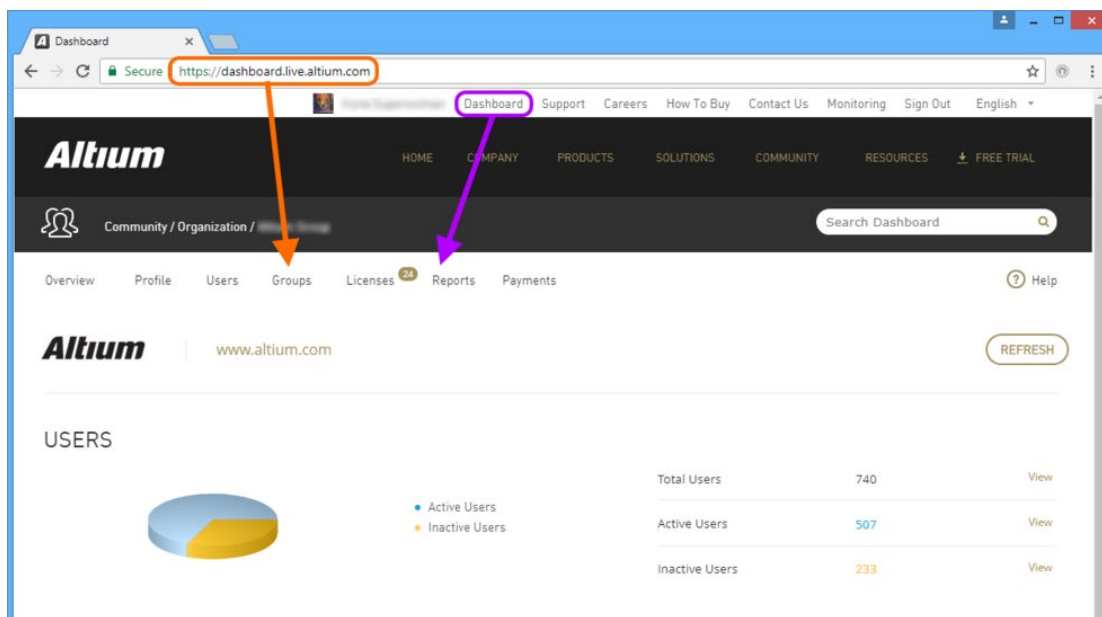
Dashboard ×

Secure https://dashboard.live.altium.com

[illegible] Dashboard Support Careers How To Buy Contact Us Monitoring Sign Out English

Altium HOME COMPANY PRODUCTS SOLUTIONS COMMUNITY RESOURCES FREE TRIAL

Community / Organization / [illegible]

Search Dashboard

Overview Profile Users Groups Licenses 24 Reports Payments

? Help

Altium www.altium.com

REFRESH

USERS

Active Users
Inactive Users

| | | |
|---|---|---|
| Total Users | 740 | View |
| Active Users | 507 | View |
| Inactive Users | 233 | View |